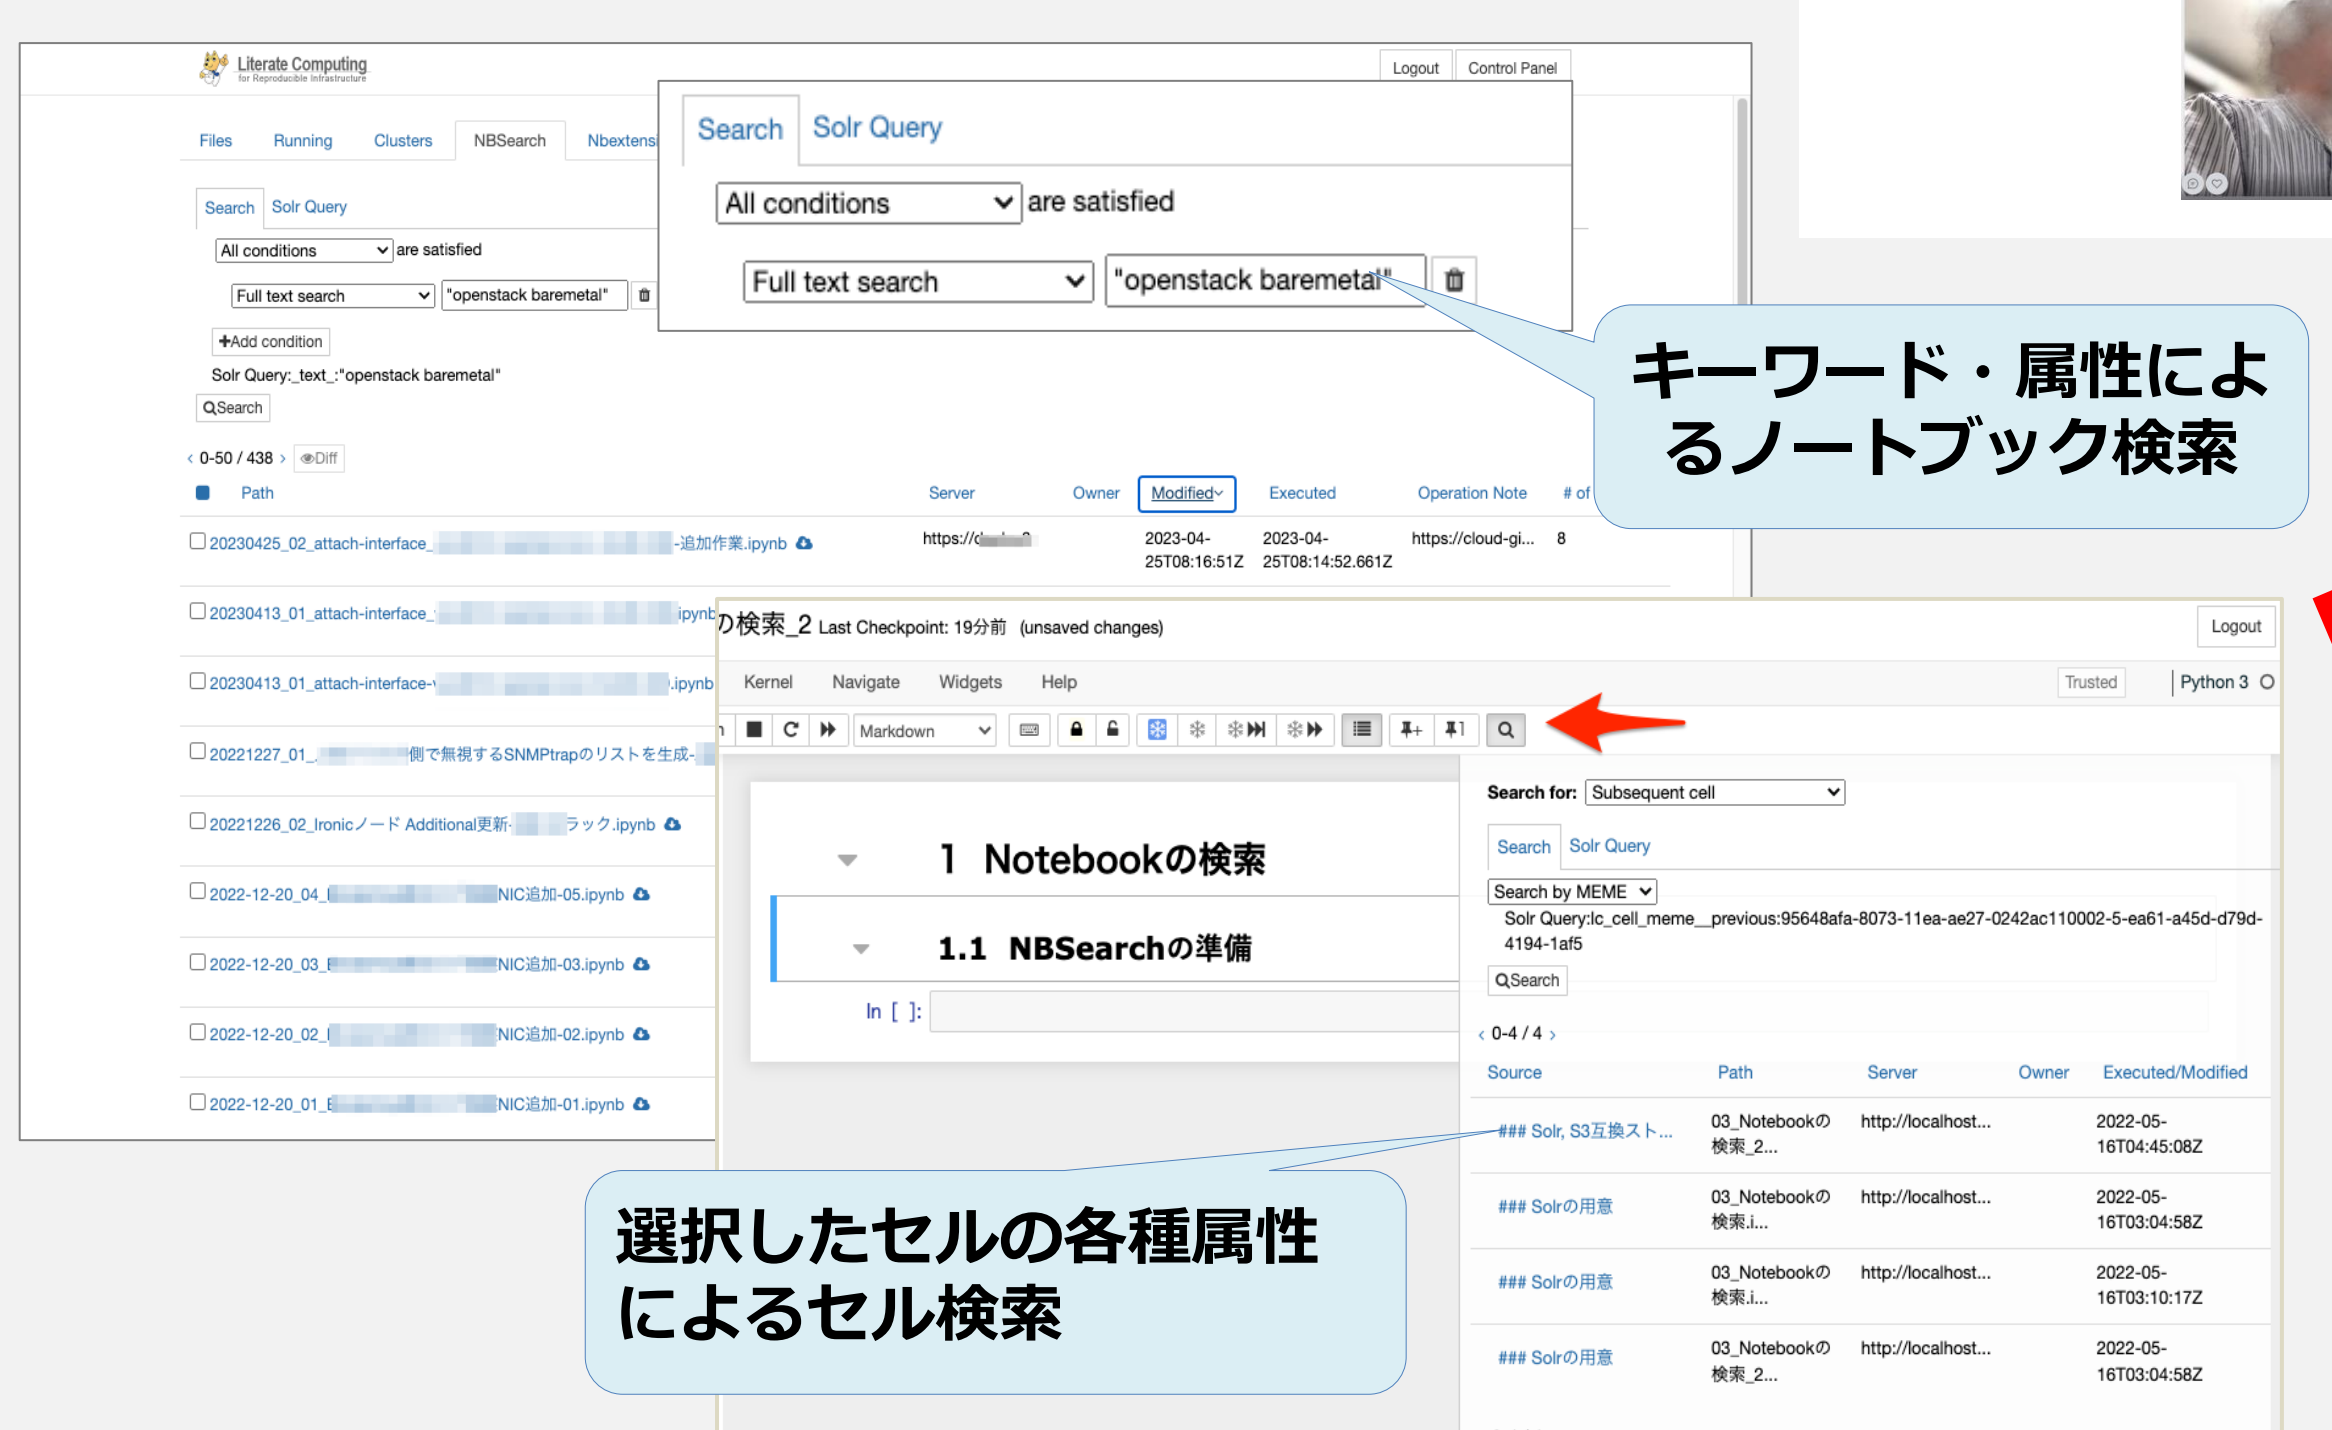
Literate Computing for Reproducible Infrastructure

Logout Control Panel

Files Running Clusters NBSearch Nbextens

Search Solr Query

All conditions are satisfied

Full text search "openstack baremetal"

+Add condition

Solr Query:_text_:"openstack baremetal"

Search

‹ 0-50 / 438 › Diff

| | Path | Server | Owner | Modified | Executed | Operation Note | # of |
|---|---|---|---|---|---|---|---|
| ☐ | 20230425_02_attach-interface_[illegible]-追加作業.ipynb | https://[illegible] | | 2023-04-25T08:16:51Z | 2023-04-25T08:14:52.661Z | https://cloud-gi... | 8 |
| ☐ | 20230413_01_attach-interface_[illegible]ipynb | | | | | | |
| ☐ | 20230413_01_attach-interface-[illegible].ipynb | | | | | | |
| ☐ | 20221227_01_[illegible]側で無視するSNMPtrapのリストを生成-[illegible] | | | | | | |
| ☐ | 20221226_02_Ironicノード Additional更新-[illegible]ラック.ipynb | | | | | | |
| ☐ | 2022-12-20_04_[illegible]NIC追加-05.ipynb | | | | | | |
| ☐ | 2022-12-20_03_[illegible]NIC追加-03.ipynb | | | | | | |
| ☐ | 2022-12-20_02_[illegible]NIC追加-02.ipynb | | | | | | |
| ☐ | 2022-12-20_01_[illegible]NIC追加-01.ipynb | | | | | | |

Search Solr Query

All conditions are satisfied

Full text search "openstack baremetal"

キーワード・属性によるノートブック検索

の検索_2 Last Checkpoint: 19分前 (unsaved changes)

Logout

Kernel Navigate Widgets Help

Trusted Python 3

Markdown

1 Notebookの検索

1.1 NBSearchの準備

In [ ]:

Search for: Subsequent cell

Search Solr Query

Search by MEME

Solr Query:lc_cell_meme__previous:95648afa-8073-11ea-ae27-0242ac110002-5-ea61-a45d-d79d-4194-1af5

Search

‹ 0-4 / 4 ›

| Source | Path | Server | Owner | Executed/Modified |
|---|---|---|---|---|
| ### Solr, S3互換スト... | 03_Notebookの検索_2... | http://localhost... | | 2022-05-16T04:45:08Z |
| ### Solrの用意 | 03_Notebookの検索.i... | http://localhost... | | 2022-05-16T03:04:58Z |
| ### Solrの用意 | 03_Notebookの検索.i... | http://localhost... | | 2022-05-16T03:10:17Z |
| ### Solrの用意 | 03_Notebookの検索_2... | http://localhost... | | 2022-05-16T03:04:58Z |

選択したセルの各種属性によるセル検索